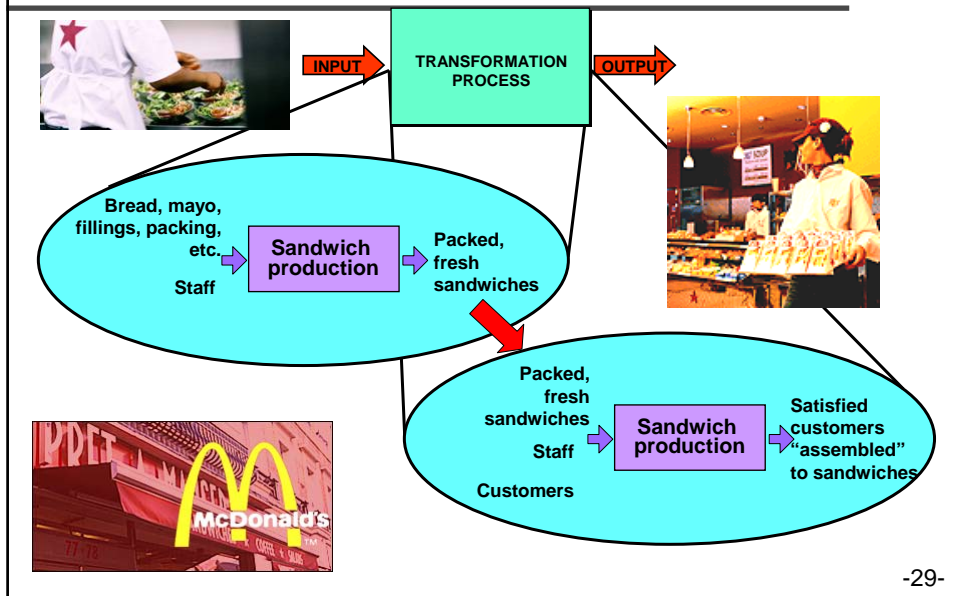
INPUT

TRANSFORMATION PROCESS

OUTPUT

Bread, mayo, fillings, packing, etc.

Staff

Sandwich production

Packed, fresh sandwiches

Packed, fresh sandwiches

Staff

Customers

Sandwich production

Satisfied customers "assembled" to sandwiches

PRET

McDonald's

-29-